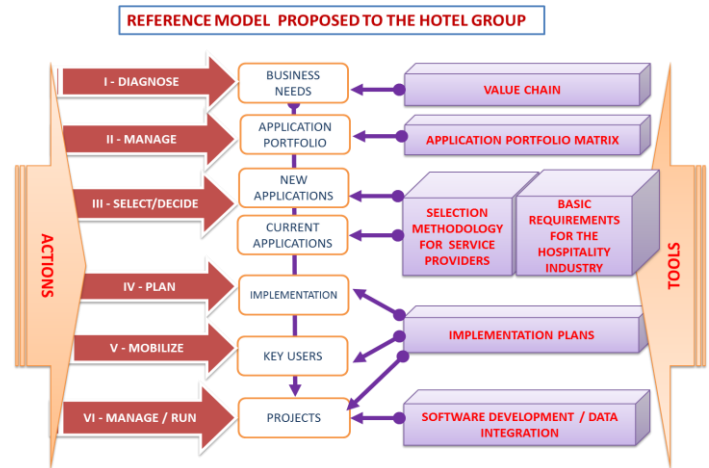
REFERENCE MODEL PROPOSED TO THE HOTEL GROUP

ACTIONS

I - DIAGNOSE

II - MANAGE

III - SELECT/DECIDE

IV - PLAN

V - MOBILIZE

VI - MANAGE / RUN

BUSINESS NEEDS

APPLICATION PORTFOLIO

NEW APPLICATIONS

CURRENT APPLICATIONS

IMPLEMENTATION

KEY USERS

PROJECTS

VALUE CHAIN

APPLICATION PORTFOLIO MATRIX

SELECTION METHODOLOGY FOR SERVICE PROVIDERS

BASIC REQUIREMENTS FOR THE HOSPITALITY INDUSTRY

IMPLEMENTATION PLANS

SOFTWARE DEVELOPMENT / DATA INTEGRATION

TOOLS